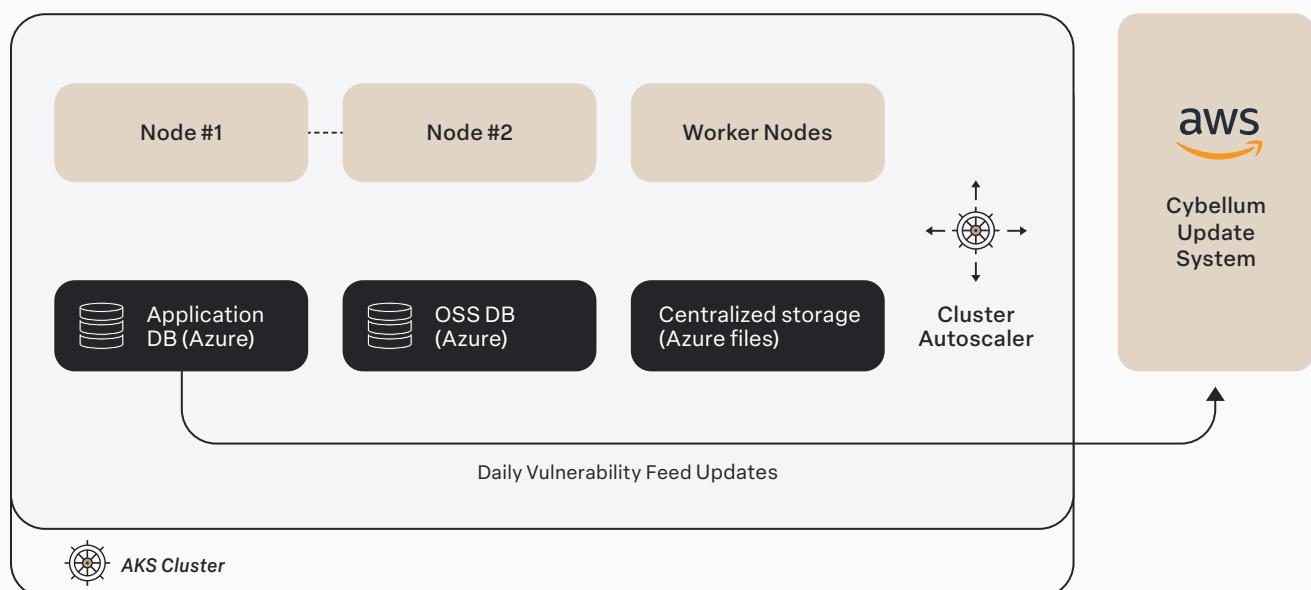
Node #1

Node #2

Worker Nodes

Application DB (Azure)

OSS DB (Azure)

Centralized storage (Azure files)

Cluster Autoscaler

aws

Cybellum Update System

Daily Vulnerability Feed Updates

AKS Cluster